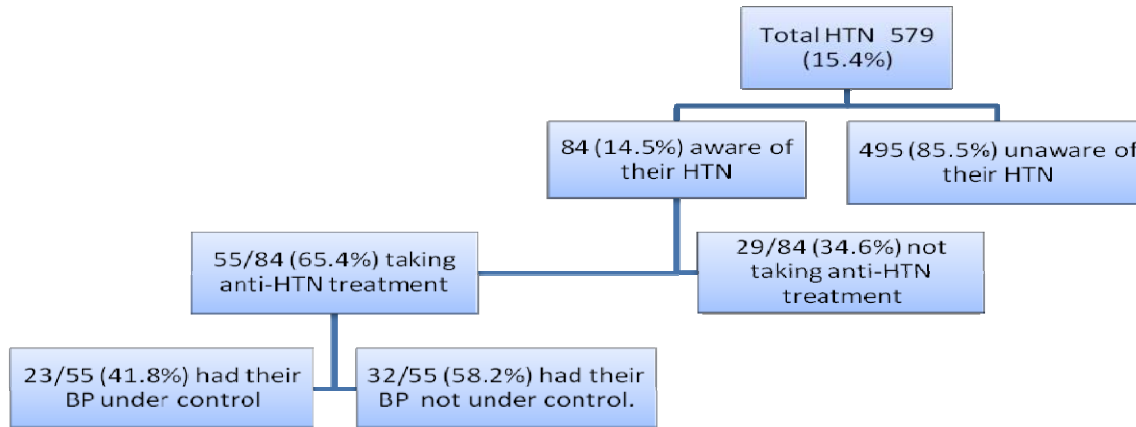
Total HTN 579 (15.4%)

84 (14.5%) aware of their HTN

495 (85.5%) unaware of their HTN

55/84 (65.4%) taking anti-HTN treatment

29/84 (34.6%) not taking anti-HTN treatment

23/55 (41.8%) had their BP under control

32/55 (58.2%) had their BP not under control.